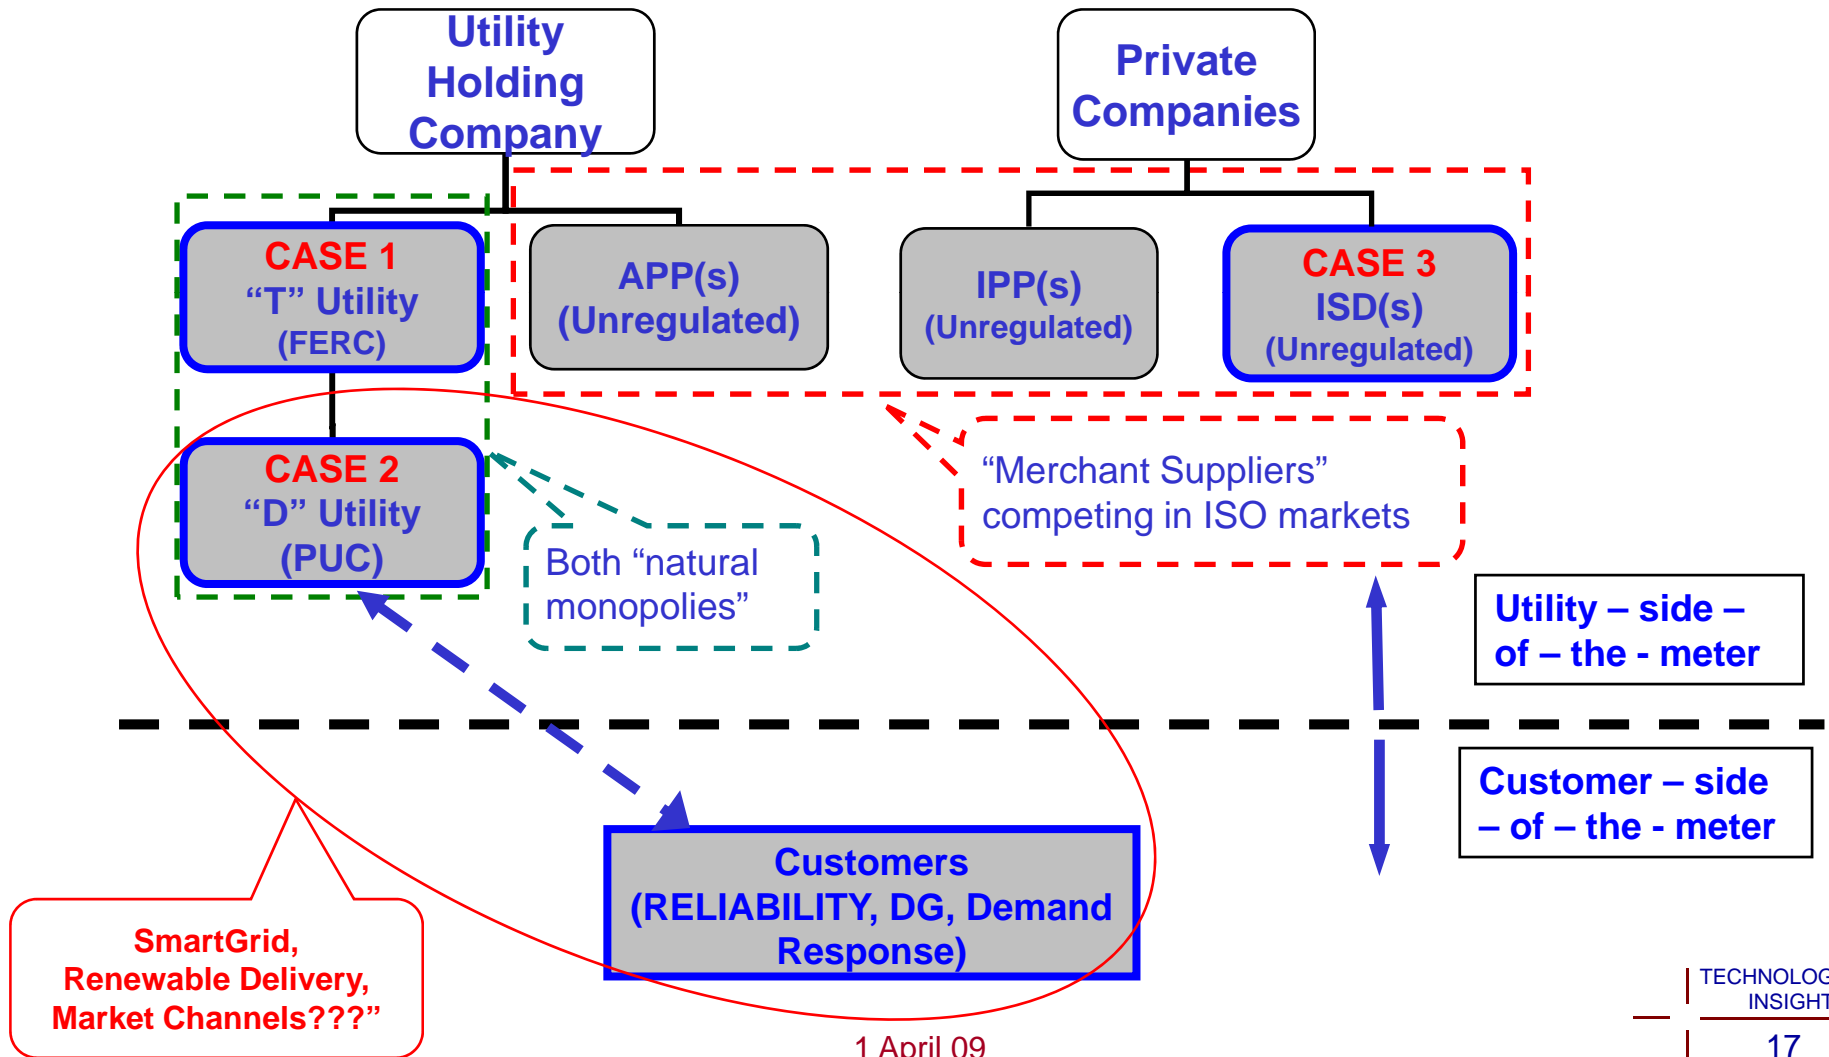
Utility Holding Company

Private Companies

CASE 1
“T” Utility
(FERC)

APP(s)
(Unregulated)

IPP(s)
(Unregulated)

CASE 3
ISD(s)
(Unregulated)

CASE 2
“D” Utility
(PUC)

“Merchant Suppliers” competing in ISO markets

Both “natural monopolies”

Utility – side – of – the - meter

Customer – side – of – the - meter

Customers
(RELIABILITY, DG, Demand Response)

SmartGrid, Renewable Delivery, Market Channels???”

1 April 09

TECHNOLOG
INSIGHT

17